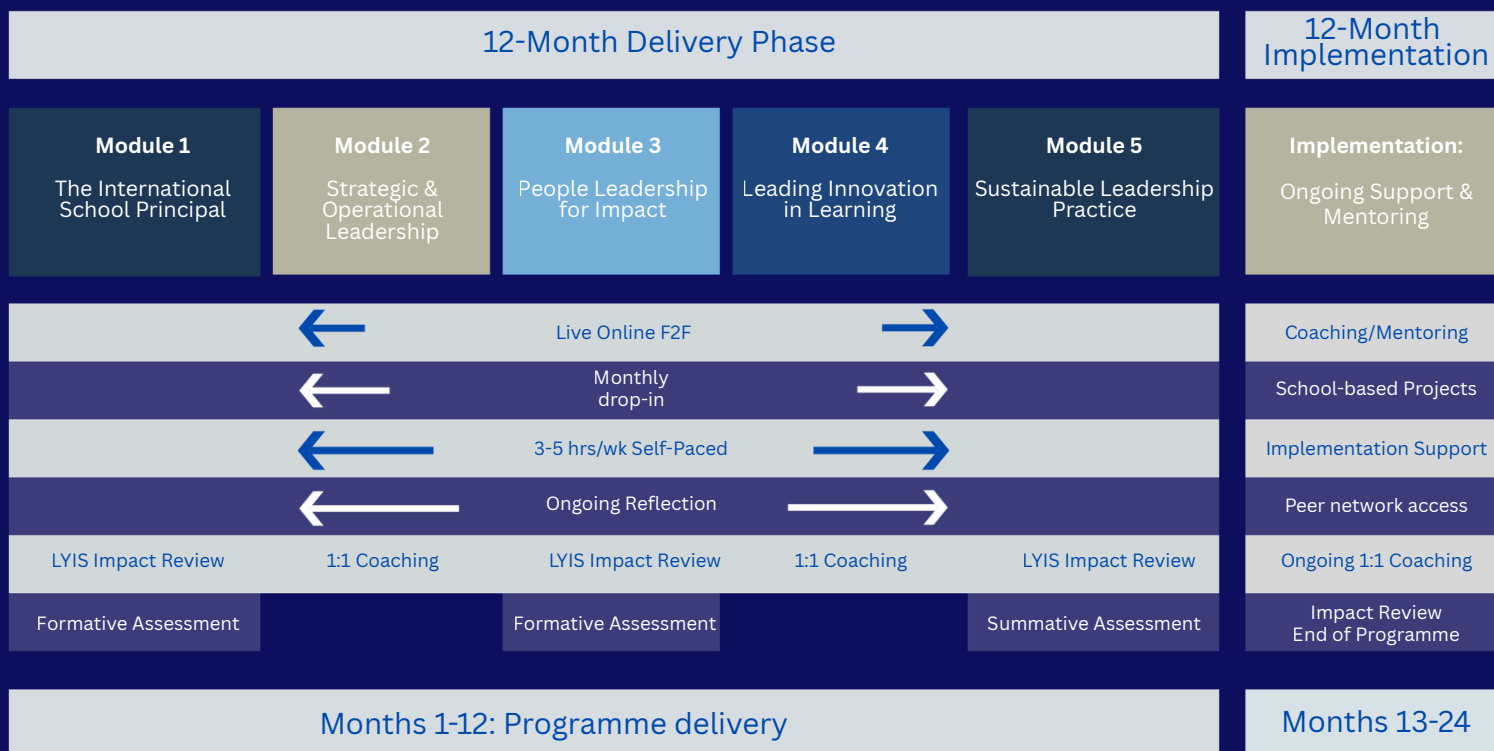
12-Month Delivery Phase

12-Month Implementation

**Module 1**
The International School Principal

**Module 2**
Strategic & Operational Leadership

**Module 3**
People Leadership for Impact

**Module 4**
Leading Innovation in Learning

**Module 5**
Sustainable Leadership Practice

**Implementation:**
Ongoing Support & Mentoring

Live Online F2F

Coaching/Mentoring

Monthly drop-in

School-based Projects

3-5 hrs/wk Self-Paced

Implementation Support

Ongoing Reflection

Peer network access

LYIS Impact Review

1:1 Coaching

LYIS Impact Review

1:1 Coaching

LYIS Impact Review

Ongoing 1:1 Coaching

Formative Assessment

Formative Assessment

Summative Assessment

Impact Review End of Programme

Months 1-12: Programme delivery

Months 13-24